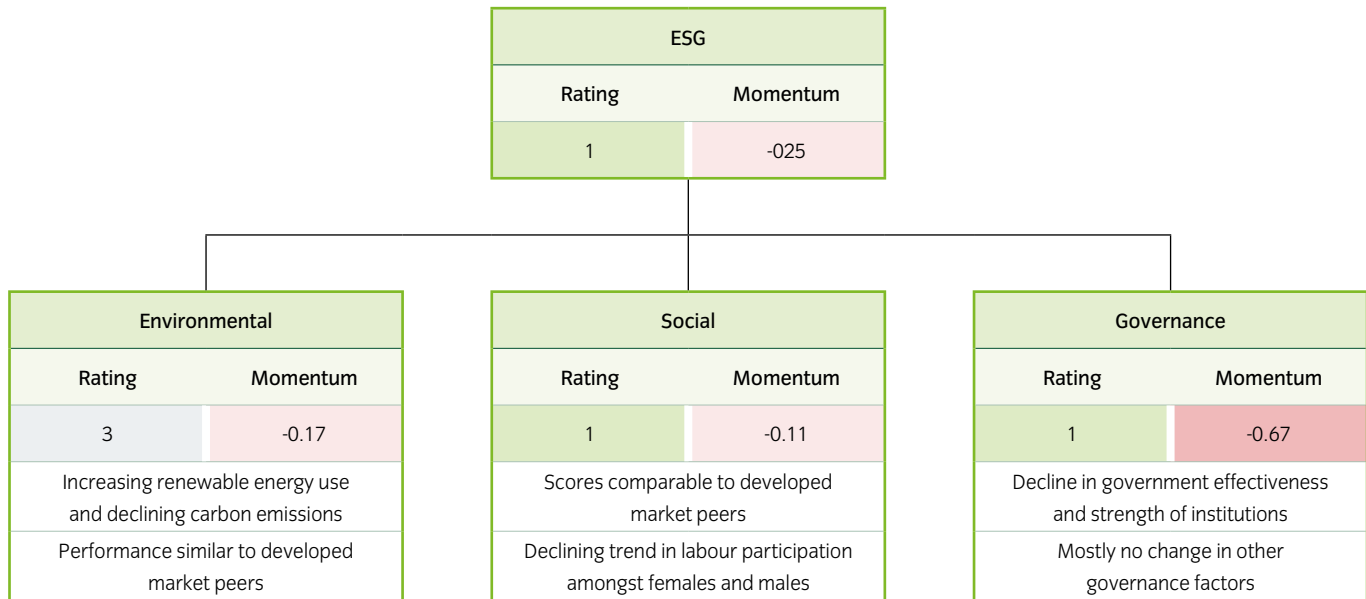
| ESG | |
|---|---|
| Rating | Momentum |
| 1 | -025 |

| Environmental | |
|---|---|
| Rating | Momentum |
| 3 | -0.17 |
| Increasing renewable energy use and declining carbon emissions | |
| Performance similar to developed market peers | |

| Social | |
|---|---|
| Rating | Momentum |
| 1 | -0.11 |
| Scores comparable to developed market peers | |
| Declining trend in labour participation amongst females and males | |

| Governance | |
|---|---|
| Rating | Momentum |
| 1 | -0.67 |
| Decline in government effectiveness and strength of institutions | |
| Mostly no change in other governance factors | |